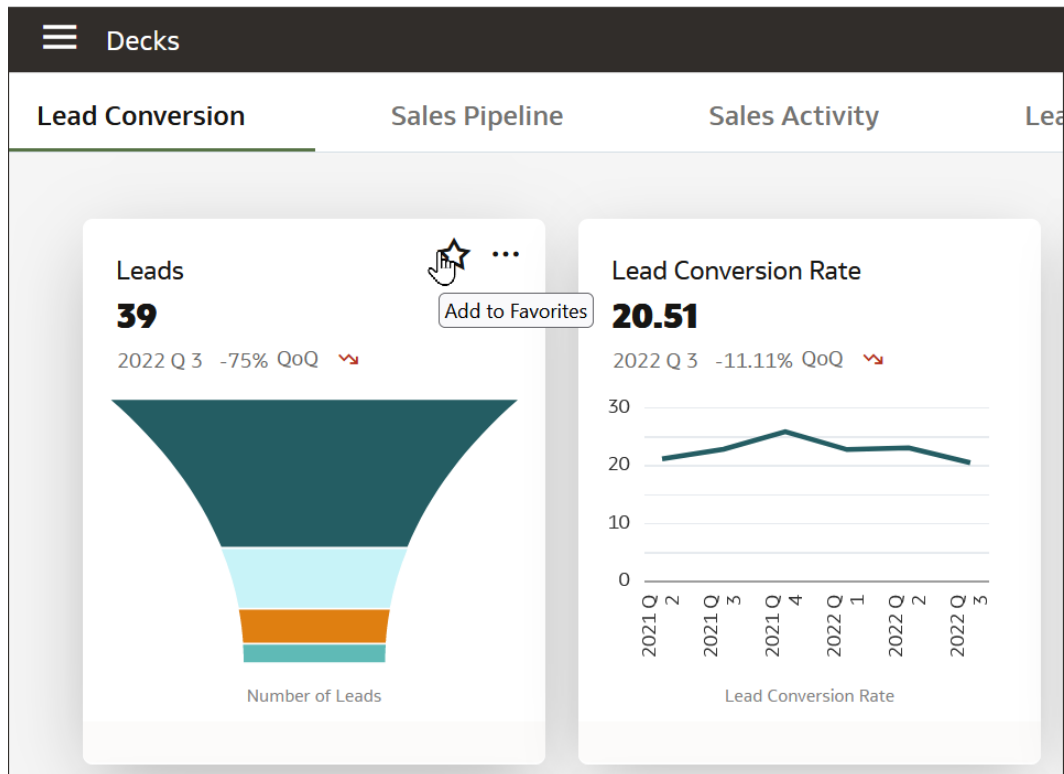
Decks

Lead Conversion | Sales Pipeline | Sales Activity | Lea

Leads
39
2022 Q 3 -75% QoQ

Add to Favorites

Number of Leads

Lead Conversion Rate
20.51
2022 Q 3 -11.11% QoQ

30
20
10
0
2021 Q 2
2021 Q 3
2021 Q 4
2022 Q 1
2022 Q 2
2022 Q 3

Lead Conversion Rate